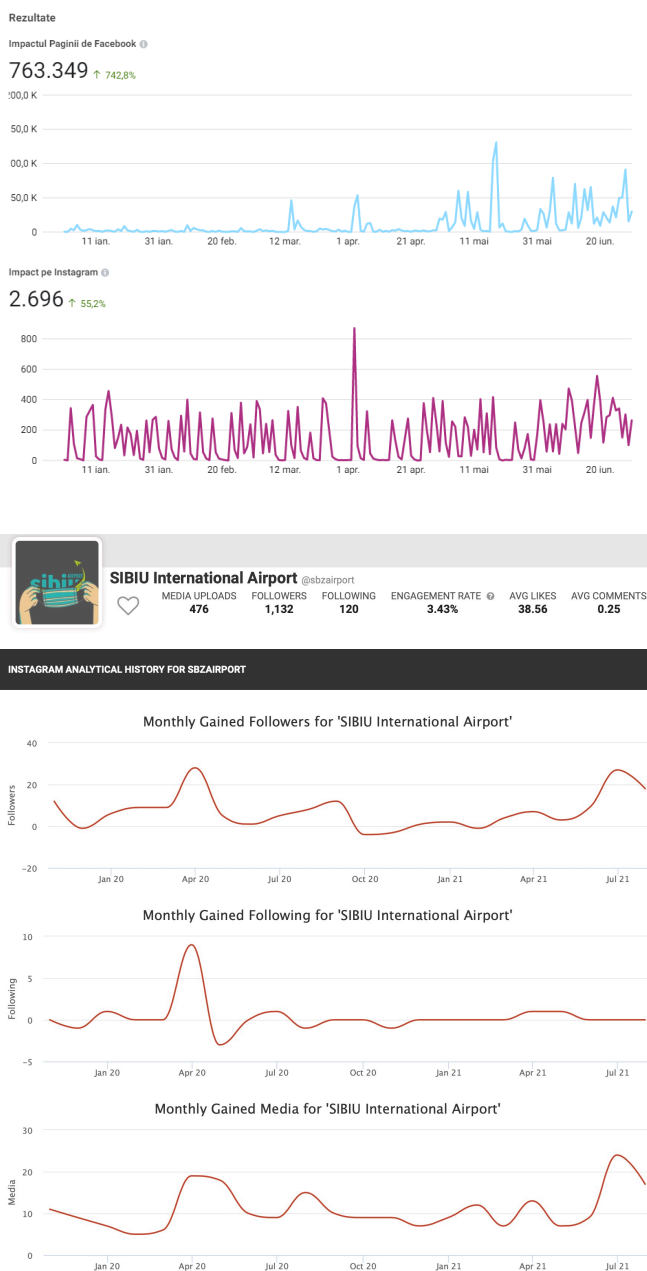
Rezultate

Impactul Paginii de Facebook

763.349 ↑ 742,8%

200,0 K
150,0 K
100,0 K
50,0 K
0

11 ian. 31 ian. 20 feb. 12 mar. 1 apr. 21 apr. 11 mai 31 mai 20 iun.

Impact pe Instagram

2.696 ↑ 55,2%

800
600
400
200
0

11 ian. 31 ian. 20 feb. 12 mar. 1 apr. 21 apr. 11 mai 31 mai 20 iun.

sibiu

SIBIU International Airport @sbzairport

| MEDIA UPLOADS | FOLLOWERS | FOLLOWING | ENGAGEMENT RATE | AVG LIKES | AVG COMMENTS |
|---|---|---|---|---|---|
| 476 | 1,132 | 120 | 3.43% | 38.56 | 0.25 |

INSTAGRAM ANALYTICAL HISTORY FOR SBZAIRPORT

Monthly Gained Followers for 'SIBIU International Airport'

Followers

40
20
0
-20

Jan 20 Apr 20 Jul 20 Oct 20 Jan 21 Apr 21 Jul 21

Monthly Gained Following for 'SIBIU International Airport'

Following

10
5
0
-5

Jan 20 Apr 20 Jul 20 Oct 20 Jan 21 Apr 21 Jul 21

Monthly Gained Media for 'SIBIU International Airport'

Media

30
20
10
0

Jan 20 Apr 20 Jul 20 Oct 20 Jan 21 Apr 21 Jul 21